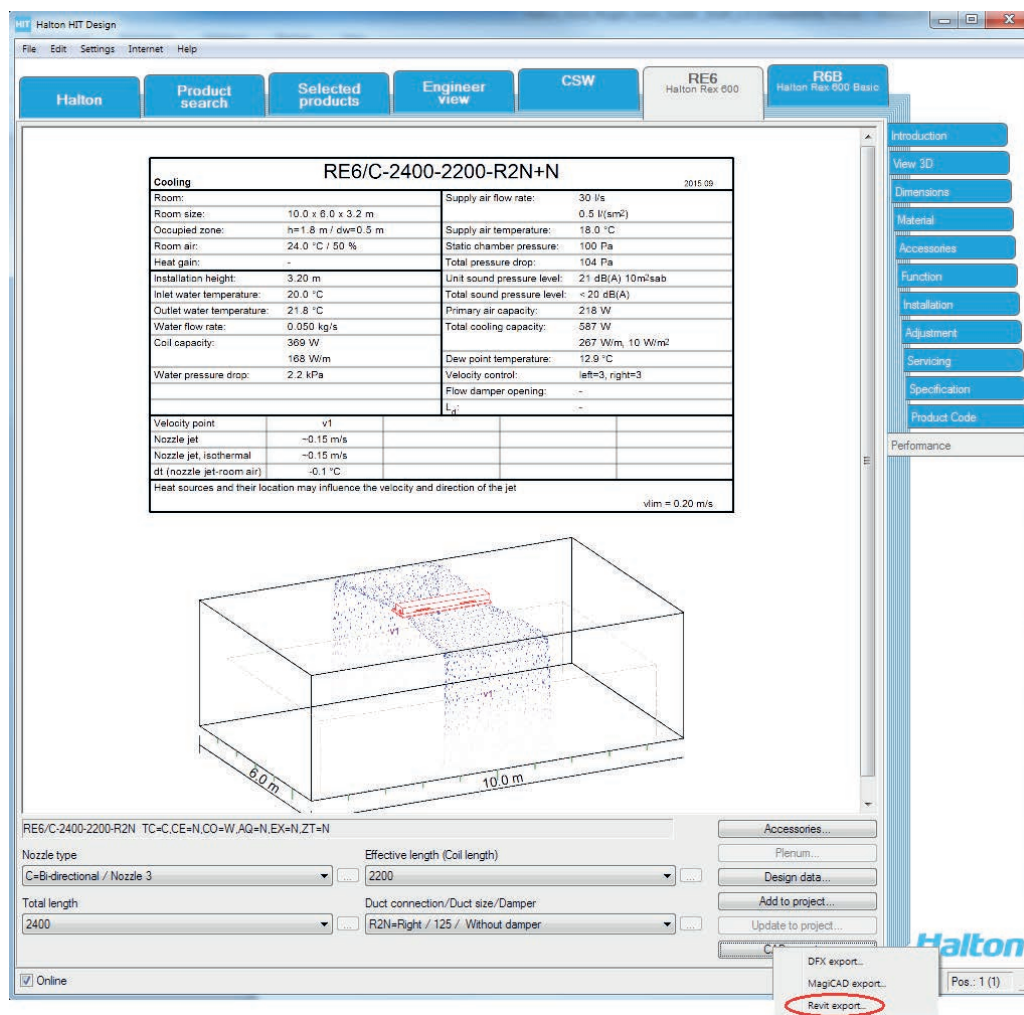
Halton HIT Design

File Edit Settings Internet Help

Halton | Product search | Selected products | Engineer view | CSW | RE6 Halton Rex 600 | R6B Halton Rex 600 Basic

Introduction
View 3D
Dimensions
Material
Accessories
Function
Installation
Adjustment
Servicing
Specification
Product Code
Performance

RE6/C-2400-2200-R2N+N

Cooling 2015.09

| | | | |
|---|---|---|---|
| Room: | | Supply air flow rate: | 30 l/s |
| Room size: | 10.0 x 6.0 x 3.2 m | | 0.5 l/(sm²) |
| Occupied zone: | h=1.8 m / dw=0.5 m | Supply air temperature: | 18.0 °C |
| Room air: | 24.0 °C / 50 % | Static chamber pressure: | 100 Pa |
| Heat gain: | - | Total pressure drop: | 104 Pa |
| Installation height: | 3.20 m | Unit sound pressure level: | 21 dB(A) 10m²sab |
| Inlet water temperature: | 20.0 °C | Total sound pressure level: | < 20 dB(A) |
| Outlet water temperature: | 21.8 °C | Primary air capacity: | 218 W |
| Water flow rate: | 0.050 kg/s | Total cooling capacity: | 587 W |
| Coil capacity: | 369 W | | 267 W/m, 10 W/m² |
| | 168 W/m | Dew point temperature: | 12.9 °C |
| Water pressure drop: | 2.2 kPa | Velocity control: | left=3, right=3 |
| | | Flow damper opening: | - |
| | | $L_d$: | - |

| | |
|---|---|
| Velocity point | v1 |
| Nozzle jet | ~0.15 m/s |
| Nozzle jet, isothermal | ~0.15 m/s |
| dt (nozzle jet-room air) | -0.1 °C |

Heat sources and their location may influence the velocity and direction of the jet

vlim = 0.20 m/s

v1
v1
6.0 m
10.0 m

RE6/C-2400-2200-R2N TC=C,CE=N,CO=W,AQ=N,EX=N,ZT=N

Accessories...
Nozzle type
C=Bi-directional / Nozzle 3
Effective length (Coil length)
2200
Plenum...
Design data...
Total length
2400
Duct connection/Duct size/Damper
R2N=Right / 125 / Without damper
Add to project...
Update to project...
CAD
DFX export...
MagiCAD export...
Revit export...
Halton
Online
Pos.: 1 (1)